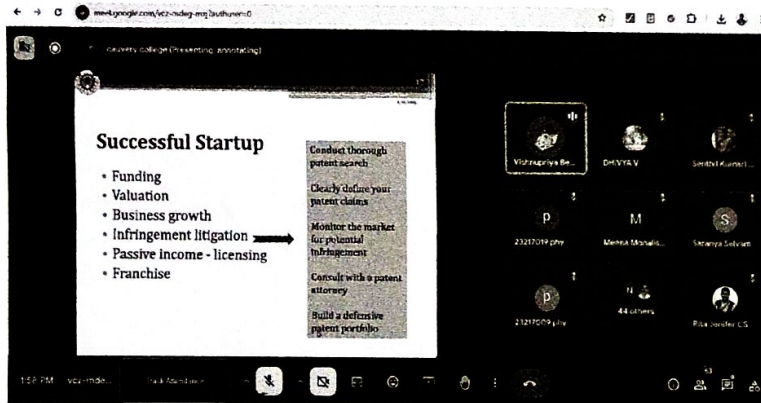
meet.google.com/vcz-ndeg-mrj?authuser=0

Cauvery College (Presenting, annotating)

Successful Startup

• Funding
• Valuation
• Business growth
• Infringement litigation
• Passive income - licensing
• Franchise

Conduct thorough patent search

Clearly define your patent claims

Monitor the market for potential infringement

Consult with a patent attorney

Build a defensive patent portfolio

Vishnupriya Be...
DHIVYA V
Senthil Kumari...
P
23217019 phy
M
Meena Monalis...
S
Saranya Selvam
P
23217009 phy
N
44 others
Riba Jenifer CS

1:58 PM | vcz-ndeg...
53